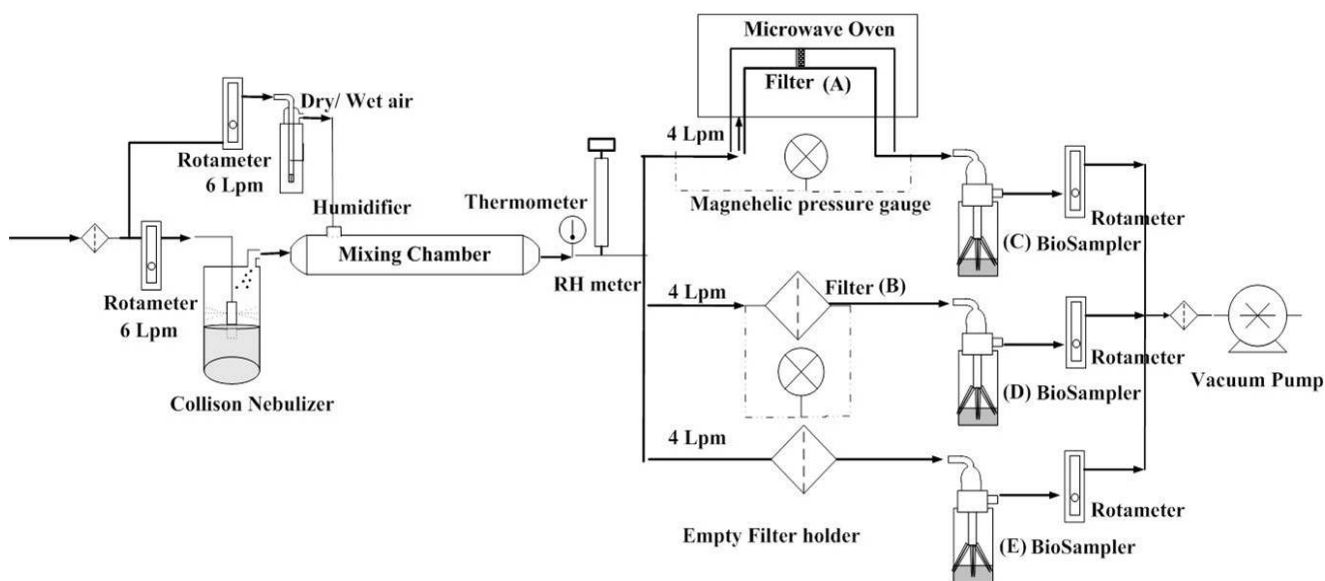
Microwave Oven
Filter (A)
Dry/ Wet air
Rotameter
6 Lpm
4 Lpm
Magnehelic pressure gauge
Thermometer
Humidifier
Rotameter
Mixing Chamber
(C) BioSampler
RH meter
Rotameter
6 Lpm
4 Lpm
Filter (B)
Rotameter
Vacuum Pump
(D) BioSampler
Collison Nebulizer
4 Lpm
Rotameter
Empty Filter holder
(E) BioSampler